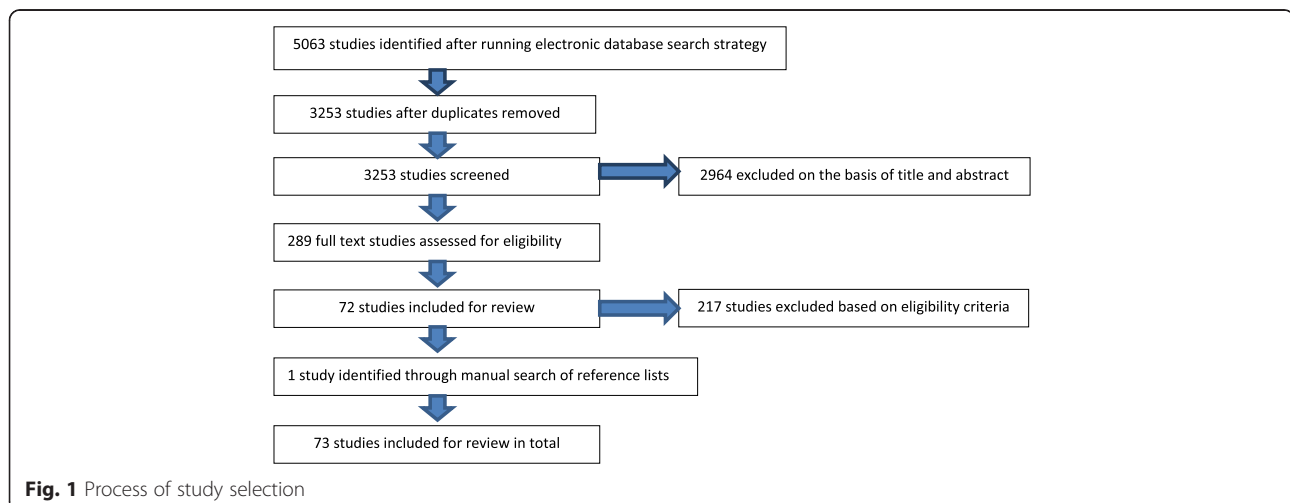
5063 studies identified after running electronic database search strategy

3253 studies after duplicates removed

3253 studies screened

2964 excluded on the basis of title and abstract

289 full text studies assessed for eligibility

72 studies included for review

217 studies excluded based on eligibility criteria

1 study identified through manual search of reference lists

73 studies included for review in total

**Fig. 1** Process of study selection